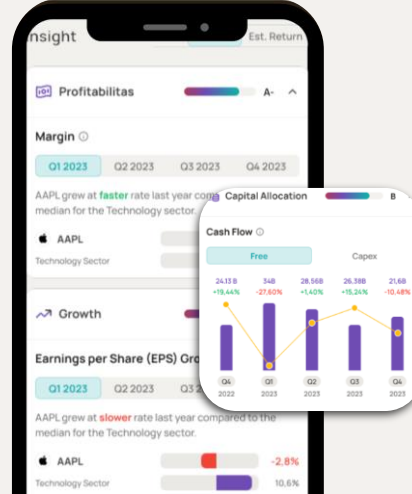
nsight

Est. Return

Profitabilitas A-

Margin

Q1 2023 Q2 2023 Q3 2023 Q4 2023

AAPL grew at faster rate last year com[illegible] median for the Technology sector.

AAPL

Technology Sector

Growth

Earnings per Share (EPS) Gro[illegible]

Q1 2023 Q2 2023

AAPL grew at slower rate last year compared to the median for the Technology sector.

AAPL -2,8%

Technology Sector 10,6%

Capital Allocation B

Cash Flow

Free Capex

| 24.13 B | 34B | 28.56B | 26.38B | 21.6B |
|---|---|---|---|---|
| +19,44% | -27,60% | +1,40% | +15,24% | -10,48% |
| Q4 2022 | Q1 2023 | Q2 2023 | Q3 2023 | Q4 2023 |